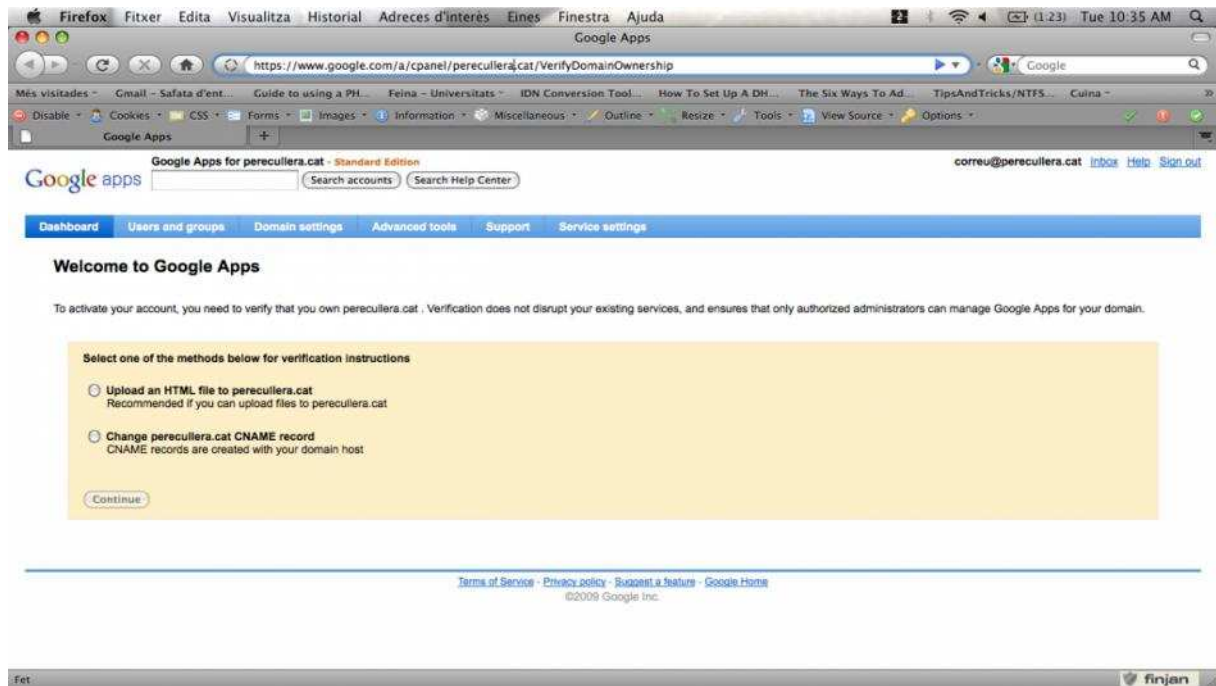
Firefox Fitxer Edita Visualitza Historial Adreces d'interès Eines Finestra Ajuda
(1:23) Tue 10:35 AM

Google Apps

https://www.google.com/a/cpanel/perecullera.cat/VerifyDomainOwnership

Google

Més visitades Gmail - Safata d'ent... Guide to using a PH... Feina - Universitats IDN Conversion Tool... How To Set Up A DH... The Six Ways To Ad... TipsAndTricks/NTFS... Cuina

Disable Cookies CSS Forms Images Information Miscellaneous Outline Resize Tools View Source Options

Google Apps

Google apps

Google Apps for perecullera.cat - Standard Edition

Search accounts Search Help Center

correu@perecullera.cat Inbox Help Sign out

Dashboard Users and groups Domain settings Advanced tools Support Service settings

Welcome to Google Apps

To activate your account, you need to verify that you own perecullera.cat . Verification does not disrupt your existing services, and ensures that only authorized administrators can manage Google Apps for your domain.

Select one of the methods below for verification instructions

Upload an HTML file to perecullera.cat
Recommended if you can upload files to perecullera.cat

Change perecullera.cat CNAME record
CNAME records are created with your domain host

Continue

Terms of Service - Privacy policy - Suggest a feature - Google Home
©2009 Google Inc.

Fet

finjan